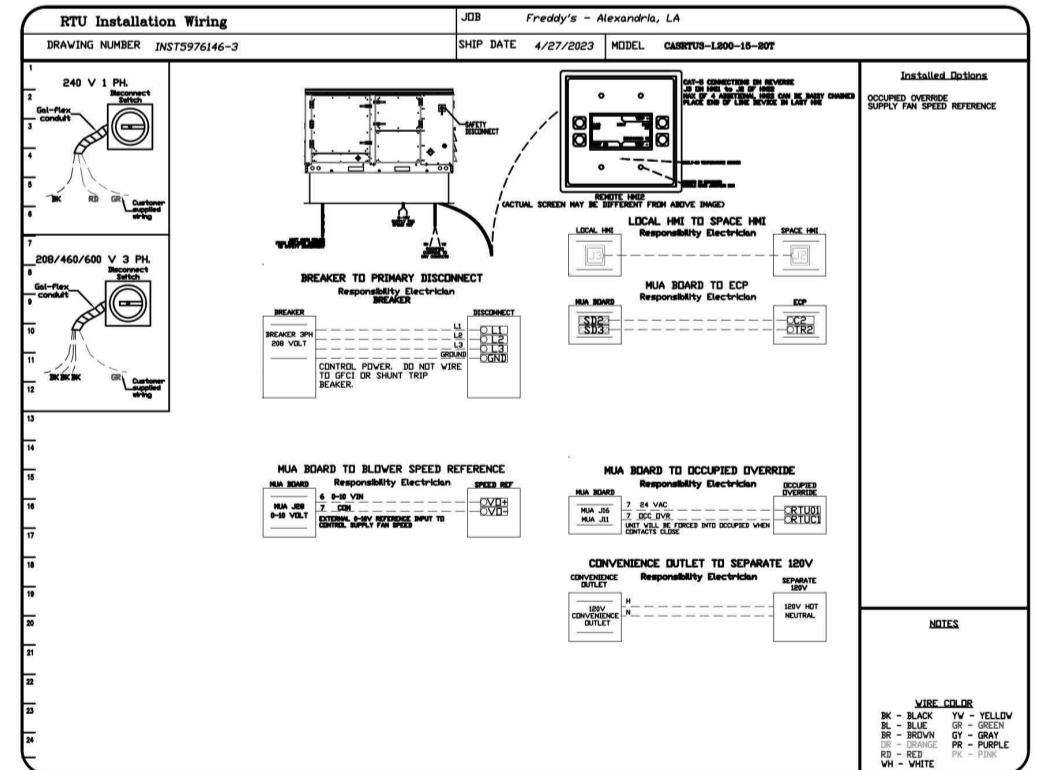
RTU Installation Wiring

JOB Freddy's - Alexandria, LA

DRAWING NUMBER INST5976146-3

SHIP DATE 4/27/2023 MODEL CASRTU3-L200-15-20T

1
2
3
4
5
6
7
8
9
10
11
12
13
14
15
16
17
18
19
20
21
22
23
24

240 V 1 PH.
Disconnect Switch
Gal-flex conduit
BK RD GR
Customer supplied wiring

208/460/600 V 3 PH.
Disconnect Switch
Gal-flex conduit
BK BK BK GR
Customer supplied wiring

SAFETY DISCONNECT

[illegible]

CAT-5 CONNECTIONS IN REVERSE
J3 ON HMI to J2 OF HMI2
MAX OF 4 ADDITIONAL HMIS CAN BE DAISY CHAINED
PLACE END OF LINE DEVICE IN LAST HMI

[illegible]
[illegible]

REMOTE HMI2
(ACTUAL SCREEN MAY BE DIFFERENT FROM ABOVE IMAGE)

Installed Options
OCCUPIED OVERRIDE
SUPPLY FAN SPEED REFERENCE

LOCAL HMI TO SPACE HMI
Responsibility Electrician
LOCAL HMI
SPACE HMI
J3
J2

BREAKER TO PRIMARY DISCONNECT
Responsibility Electrician
BREAKER
BREAKER
DISCONNECT
BREAKER 3PH
208 VOLT
L1
L2
L3
GROUND
L1
L2
L3
GND
CONTROL POWER. DO NOT WIRE TO GFCI OR SHUNT TRIP BEAKER.

MUA BOARD TO ECP
Responsibility Electrician
MUA BOARD
ECP
SD2
SD3
CC2
TR2

MUA BOARD TO BLOWER SPEED REFERENCE
Responsibility Electrician
MUA BOARD
SPEED REF
MUA J26
0-10 VOLT
6 0-10 VIN
7 COM
V0+
V0-
EXTERNAL 0-10V REFERENCE INPUT TO CONTROL SUPPLY FAN SPEED

MUA BOARD TO OCCUPIED OVERRIDE
Responsibility Electrician
MUA BOARD
OCCUPIED OVERRIDE
MUA J16
MUA J11
7 24 VAC
7 OCC OVR
UNIT WILL BE FORCED INTO OCCUPIED WHEN CONTACTS CLOSE
CRTUO1
CRTUC1

CONVENIENCE OUTLET TO SEPARATE 120V
CONVENIENCE OUTLET
Responsibility Electrician
SEPARATE 120V
120V CONVENIENCE OUTLET
H
N
120V HOT
NEUTRAL

NOTES

WIRE COLOR
BK - BLACK
BL - BLUE
BR - BROWN
OR - ORANGE
RD - RED
WH - WHITE
YW - YELLOW
GR - GREEN
GY - GRAY
PR - PURPLE
PK - PINK